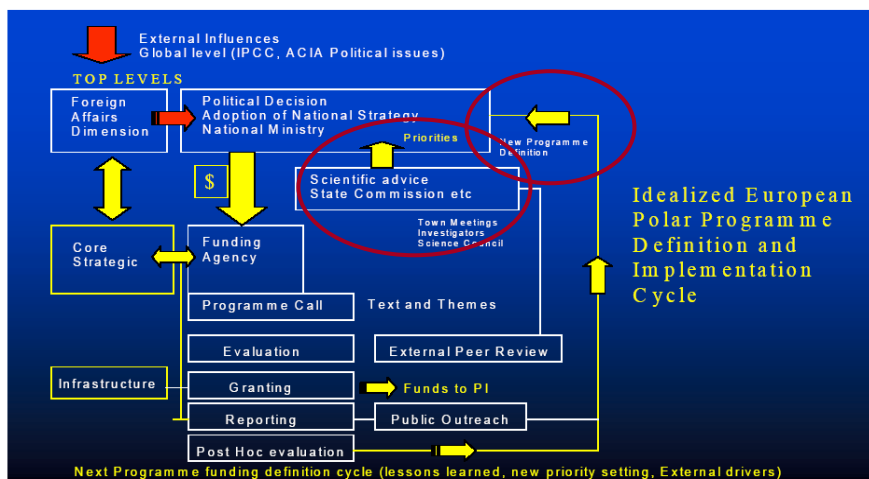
External Influences
Global level (IPCC, ACIA Political issues)

TOP LEVELS

Foreign Affairs Dimension

Political Decision
Adoption of National Strategy
National Ministry

Priorities

New Programme Definition

$

Scientific advice
State Commission etc

Town Meetings
Investigators
Science Council

Idealized European Polar Programme Definition and Implementation Cycle

Core Strategic

Funding Agency

Programme Call

Text and Themes

Evaluation

External Peer Review

Infrastructure

Granting

Funds to PI

Reporting

Public Outreach

Post Hoc evaluation

Next Programme funding definition cycle (lessons learned, new priority setting, External drivers)